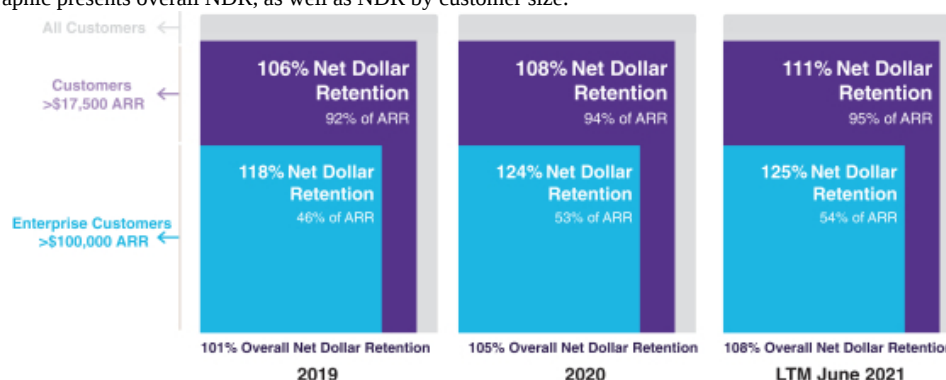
aphic presents overall NDR, as well as NDR by customer size.

All Customers

Customers >$17,500 ARR

Enterprise Customers >$100,000 ARR

106% Net Dollar Retention
92% of ARR

118% Net Dollar Retention
46% of ARR

101% Overall Net Dollar Retention
2019

108% Net Dollar Retention
94% of ARR

124% Net Dollar Retention
53% of ARR

105% Overall Net Dollar Retention
2020

111% Net Dollar Retention
95% of ARR

125% Net Dollar Retention
54% of ARR

108% Overall Net Dollar Retention
LTM June 2021